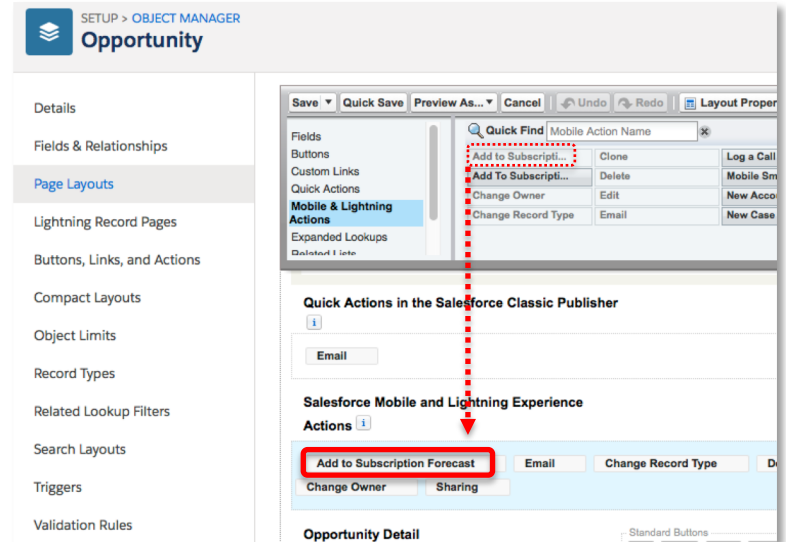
SETUP > OBJECT MANAGER
Opportunity

Details
Fields & Relationships
Page Layouts
Lightning Record Pages
Buttons, Links, and Actions
Compact Layouts
Object Limits
Record Types
Related Lookup Filters
Search Layouts
Triggers
Validation Rules

Save ▼ Quick Save Preview As... ▼ Cancel Undo Redo Layout Proper

Fields
Buttons
Custom Links
Quick Actions
Mobile & Lightning Actions
Expanded Lookups
Related Lists

Quick Find Mobile Action Name

| Add to Subscripti... | Clone | Log a Call |
|---|---|---|
| Add To Subscripti... | Delete | Mobile Sm |
| Change Owner | Edit | New Acco |
| Change Record Type | Email | New Case |

Quick Actions in the Salesforce Classic Publisher
i
Email

Salesforce Mobile and Lightning Experience Actions i
Add to Subscription Forecast Email Change Record Type D
Change Owner Sharing

Opportunity Detail
Standard Buttons